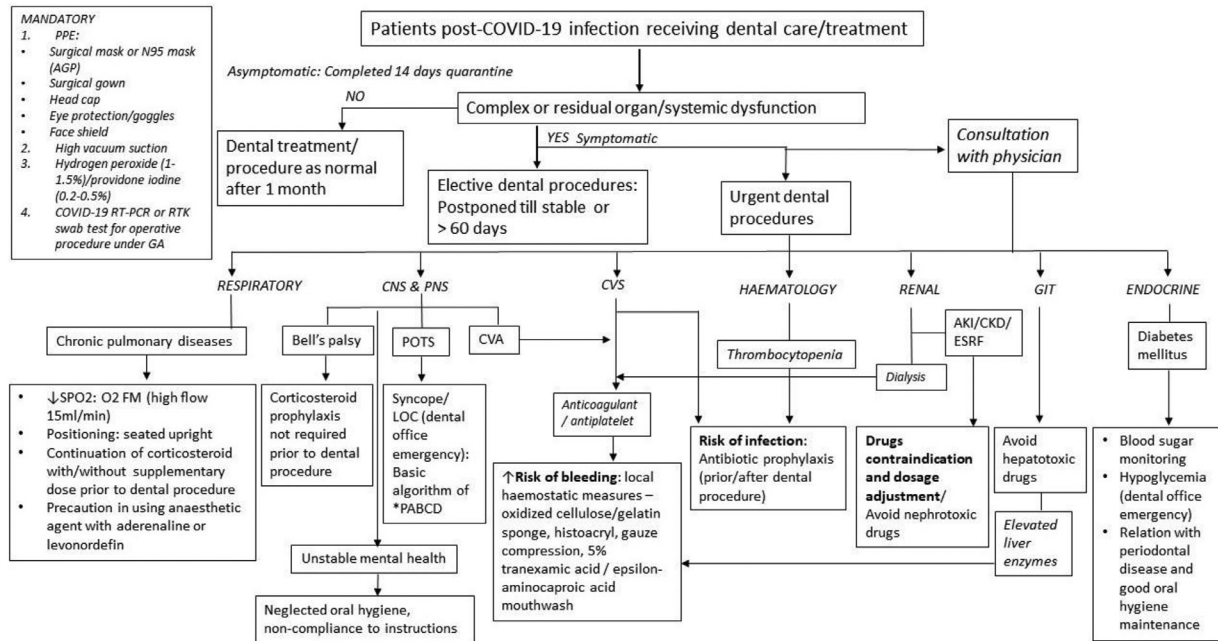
MANDATORY
1. PPE:
• Surgical mask or N95 mask (AGP)
• Surgical gown
• Head cap
• Eye protection/goggles
• Face shield
2. High vacuum suction
3. Hydrogen peroxide (1-1.5%)/providone iodine (0.2-0.5%)
4. COVID-19 RT-PCR or RTK swab test for operative procedure under GA

Patients post-COVID-19 infection receiving dental care/treatment

Asymptomatic: Completed 14 days quarantine

NO

Complex or residual organ/systemic dysfunction

Dental treatment/ procedure as normal after 1 month

YES Symptomatic

Consultation with physician

Elective dental procedures: Postponed till stable or > 60 days

Urgent dental procedures

RESPIRATORY

CNS & PNS

CVS

HAEMATOLOGY

RENAL

GIT

ENDOCRINE

Chronic pulmonary diseases

Bell's palsy

POTS

CVA

Thrombocytopenia

AKI/CKD/ ESRF

Dialysis

Diabetes mellitus

• ↓SPO2: O2 FM (high flow 15ml/min)
• Positioning: seated upright
• Continuation of corticosteroid with/without supplementary dose prior to dental procedure
• Precaution in using anaesthetic agent with aderenaline or levonordefin

Corticosteroid prophylaxis not required prior to dental procedure

Syncope/ LOC (dental office emergency): Basic algorithm of *PABCD

Anticoagulant / antiplatelet

Risk of infection: Antibiotic prophylaxis (prior/after dental procedure)

Drugs contraindication and dosage adjustment/ Avoid nephrotoxic drugs

Avoid hepatotoxic drugs

• Blood sugar monitoring
• Hypoglycemia (dental office emergency)
• Relation with periodontal disease and good oral hygiene maintenance

↑Risk of bleeding: local haemostatic measures – oxidized cellulose/gelatin sponge, histoacryl, gauze compression, 5% tranexamic acid / epsilon-aminocaproic acid mouthwash

Elevated liver enzymes

Unstable mental health

Neglected oral hygiene, non-compliance to instructions